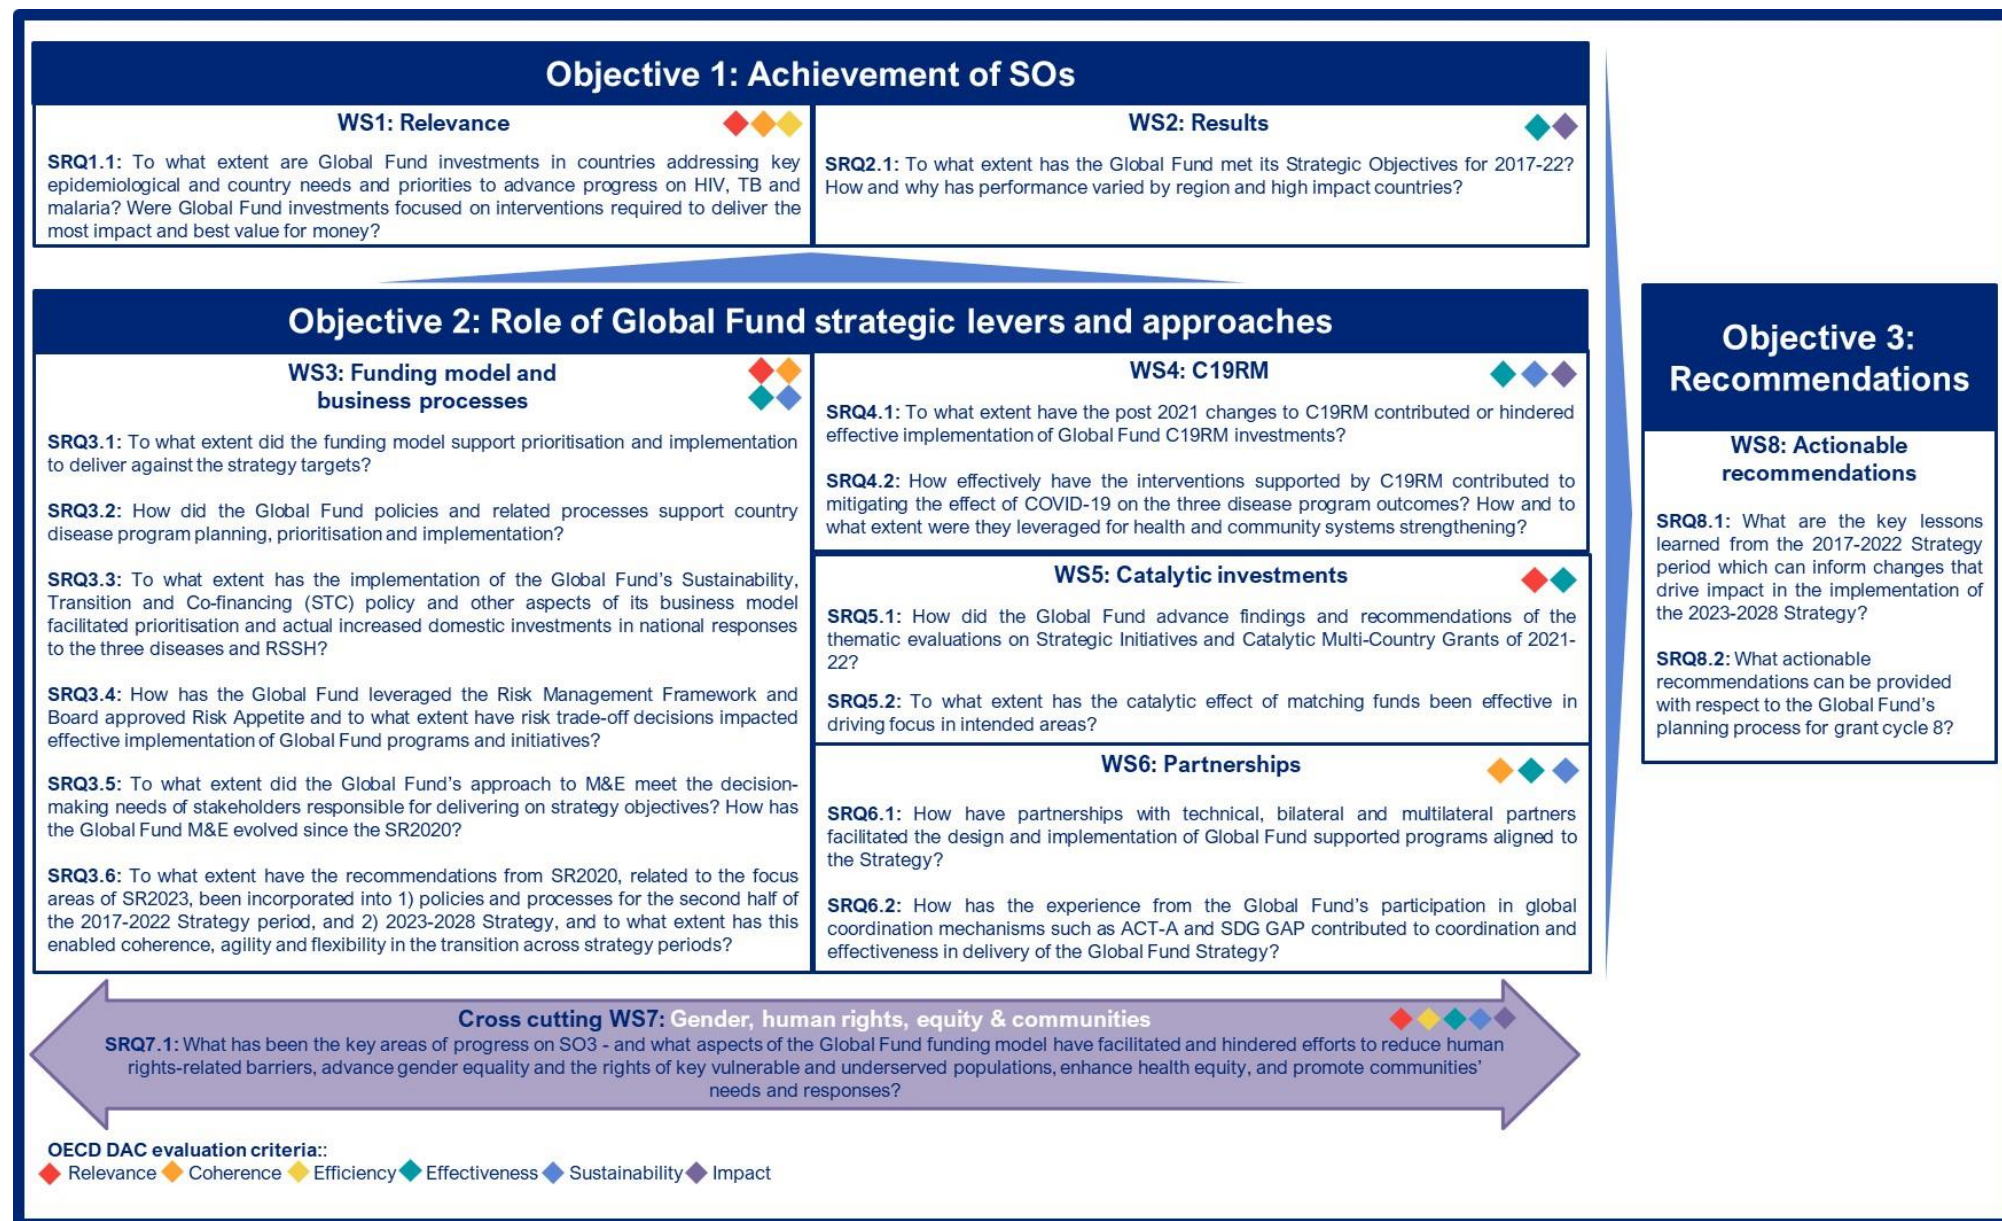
Objective 1: Achievement of SOs

WS1: Relevance

SRQ1.1: To what extent are Global Fund investments in countries addressing key epidemiological and country needs and priorities to advance progress on HIV, TB and malaria? Were Global Fund investments focused on interventions required to deliver the most impact and best value for money?

WS2: Results

SRQ2.1: To what extent has the Global Fund met its Strategic Objectives for 2017-22? How and why has performance varied by region and high impact countries?

Objective 2: Role of Global Fund strategic levers and approaches

WS3: Funding model and business processes

SRQ3.1: To what extent did the funding model support prioritisation and implementation to deliver against the strategy targets?

SRQ3.2: How did the Global Fund policies and related processes support country disease program planning, prioritisation and implementation?

SRQ3.3: To what extent has the implementation of the Global Fund's Sustainability, Transition and Co-financing (STC) policy and other aspects of its business model facilitated prioritisation and actual increased domestic investments in national responses to the three diseases and RSSH?

SRQ3.4: How has the Global Fund leveraged the Risk Management Framework and Board approved Risk Appetite and to what extent have risk trade-off decisions impacted effective implementation of Global Fund programs and initiatives?

SRQ3.5: To what extent did the Global Fund's approach to M&E meet the decision-making needs of stakeholders responsible for delivering on strategy objectives? How has the Global Fund M&E evolved since the SR2020?

SRQ3.6: To what extent have the recommendations from SR2020, related to the focus areas of SR2023, been incorporated into 1) policies and processes for the second half of the 2017-2022 Strategy period, and 2) 2023-2028 Strategy, and to what extent has this enabled coherence, agility and flexibility in the transition across strategy periods?

WS4: C19RM

SRQ4.1: To what extent have the post 2021 changes to C19RM contributed or hindered effective implementation of Global Fund C19RM investments?

SRQ4.2: How effectively have the interventions supported by C19RM contributed to mitigating the effect of COVID-19 on the three disease program outcomes? How and to what extent were they leveraged for health and community systems strengthening?

WS5: Catalytic investments

SRQ5.1: How did the Global Fund advance findings and recommendations of the thematic evaluations on Strategic Initiatives and Catalytic Multi-Country Grants of 2021-22?

SRQ5.2: To what extent has the catalytic effect of matching funds been effective in driving focus in intended areas?

WS6: Partnerships

SRQ6.1: How have partnerships with technical, bilateral and multilateral partners facilitated the design and implementation of Global Fund supported programs aligned to the Strategy?

SRQ6.2: How has the experience from the Global Fund's participation in global coordination mechanisms such as ACT-A and SDG GAP contributed to coordination and effectiveness in delivery of the Global Fund Strategy?

Objective 3: Recommendations

WS8: Actionable recommendations

SRQ8.1: What are the key lessons learned from the 2017-2022 Strategy period which can inform changes that drive impact in the implementation of the 2023-2028 Strategy?

SRQ8.2: What actionable recommendations can be provided with respect to the Global Fund's planning process for grant cycle 8?

Cross cutting WS7: Gender, human rights, equity & communities

SRQ7.1: What has been the key areas of progress on SO3 - and what aspects of the Global Fund funding model have facilitated and hindered efforts to reduce human rights-related barriers, advance gender equality and the rights of key vulnerable and underserved populations, enhance health equity, and promote communities' needs and responses?

OECD DAC evaluation criteria::
Relevance Coherence Efficiency Effectiveness Sustainability Impact